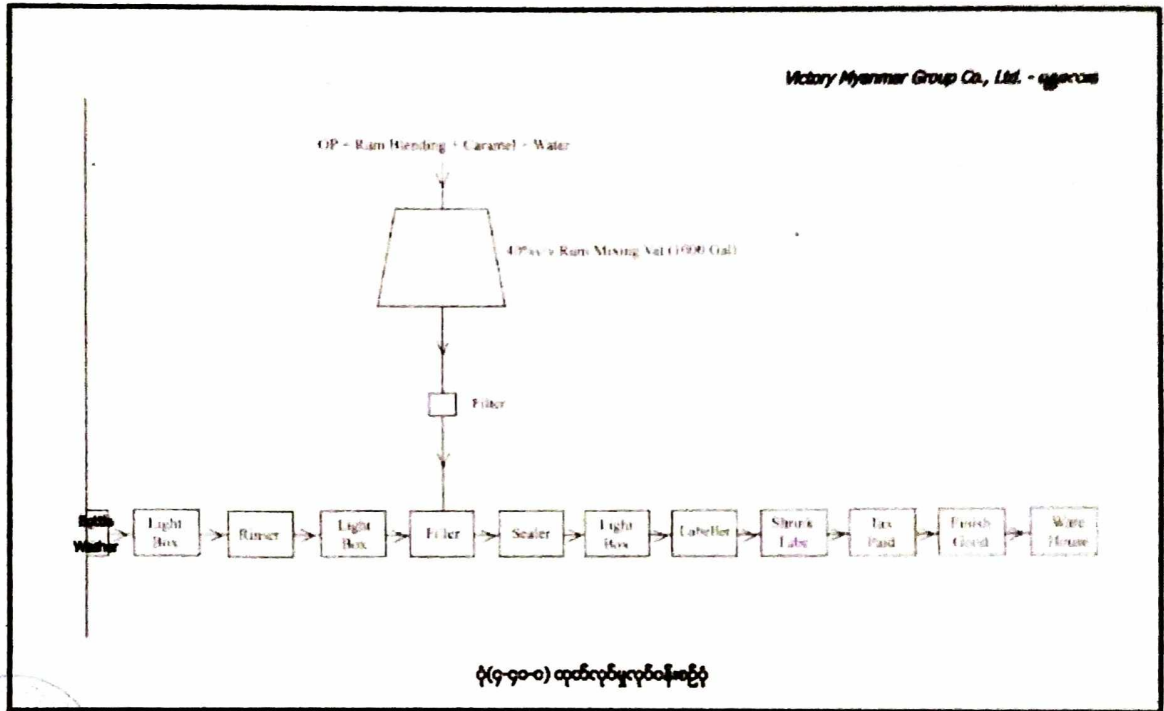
Victory Myanmar Group Co., Ltd. - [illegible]

OP + Rum Blending + Caramel + Water

4 Pcs x Rum Mixing Vat (1000 Gal)

Filter

Bottle Washer

Light Box

Rinser

Light Box

Filler

Sealer

Light Box

Labeller

Shrink Labe

Tax Paid

Finish Good

Ware House

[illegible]